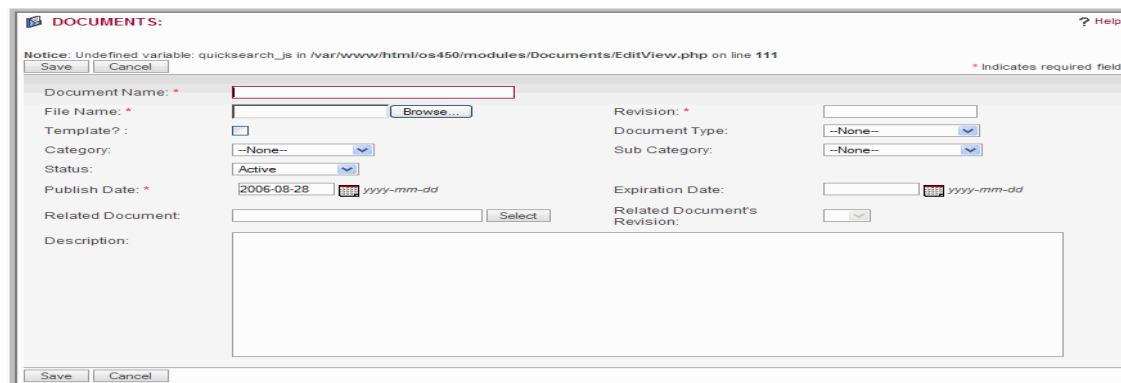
DOCUMENTS:

? Help

Notice: Undefined variable: quicksearch_js in /var/www/html/os450/modules/Documents/EditView.php on line 111

Save Cancel

* Indicates required field

Document Name: *

File Name: * Browse...

Revision: *

Template? :

Document Type: --None--

Category: --None--

Sub Category: --None--

Status: Active

Publish Date: * 2006-08-28 yyyy-mm-dd

Expiration Date: yyyy-mm-dd

Related Document: Select

Related Document's Revision:

Description:

Save Cancel